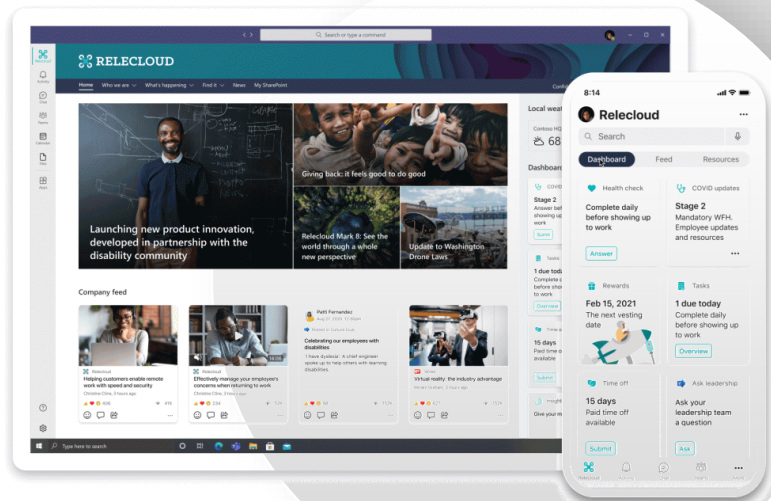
Search or type a command

RELECLOUD

Home Who we are What's happening Find it News My SharePoint

Launching new product innovation, developed in partnership with the disability community

Giving back: it feels good to do good

Relecloud Mark 8: See the world through a whole new perspective

Update to Washington Drone Laws

Local wea

68

Dashboar

Stage 2

Company feed

Helping customers enable remote work with speed and security

Effectively manage your employee's concerns when returning to work

Patti Fernandez

Celebrating our employees with disabilities

Virtual reality: the industry advantage

Type here to search

8:14

Relecloud

Search

Dashboard Feed Resources

Health check

Complete daily before showing up to work

Answer

COVID updates

Stage 2

Mandatory WFH. Employee updates and resources

Rewards

Feb 15, 2021

The next vesting date

Tasks

1 due today

Complete daily before showing up to work

Overview

Time off

15 days

Paid time off available

Submit

Ask leadership

Ask your leadership team a question

Ask